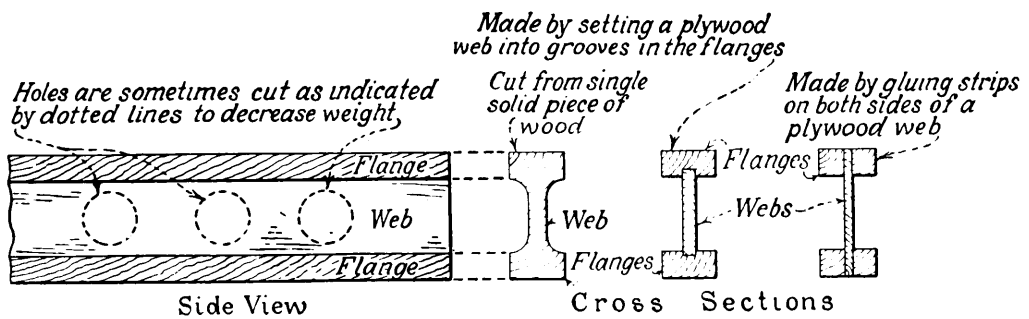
Made by setting a plywood web into grooves in the flanges

Holes are sometimes cut as indicated by dotted lines to decrease weight

Cut from single solid piece of wood

Made by gluing strips on both sides of a plywood web

Flange

Web

Flange

Web

Flanges

Flanges

Webs

Side View

Cross Sections